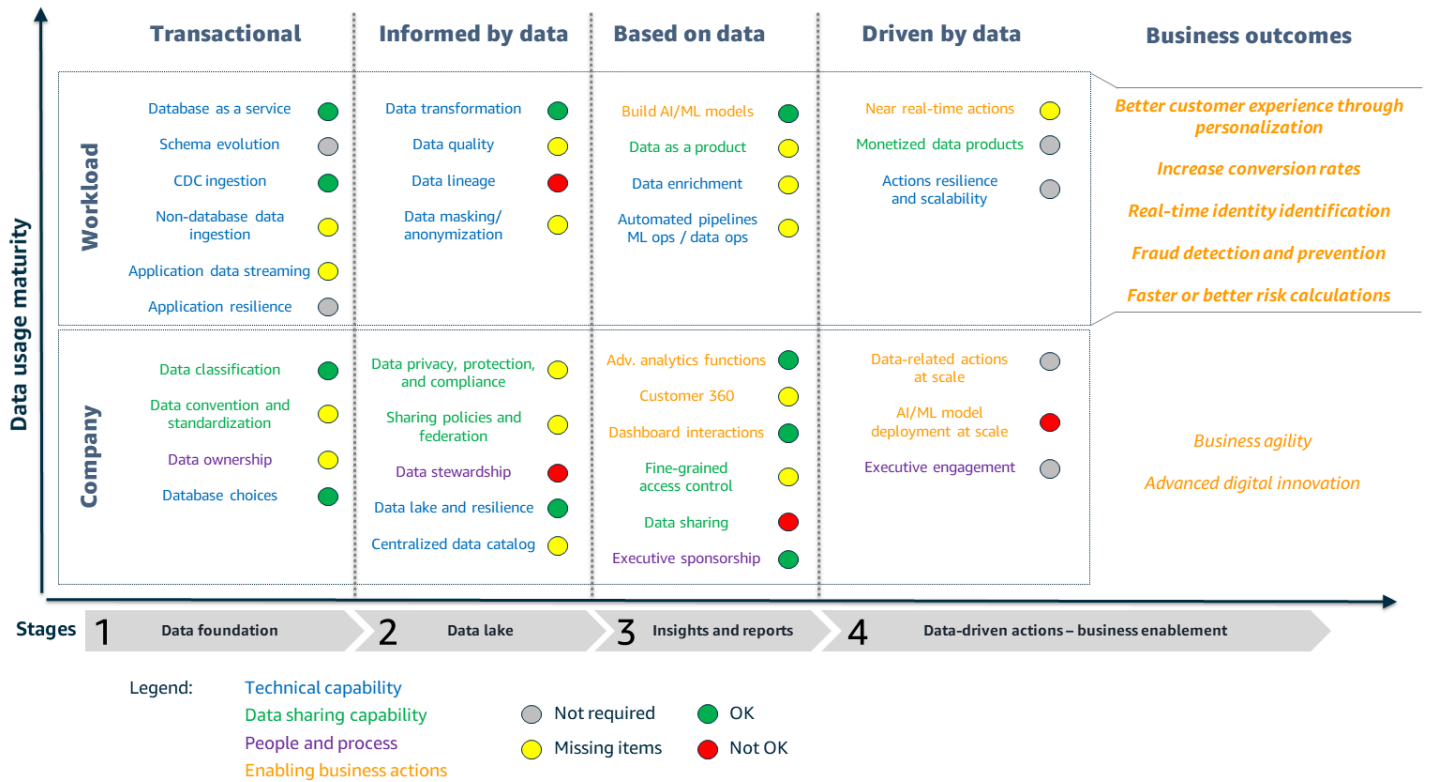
Transactional

Informed by data

Based on data

Driven by data

Business outcomes

Data usage maturity

Workload

Database as a service
Schema evolution
CDC ingestion
Non-database data ingestion
Application data streaming
Application resilience

Data transformation
Data quality
Data lineage
Data masking/ anonymization

Build AI/ML models
Data as a product
Data enrichment
Automated pipelines ML ops / data ops

Near real-time actions
Monetized data products
Actions resilience and scalability

Better customer experience through personalization

Increase conversion rates

Real-time identity identification

Fraud detection and prevention

Faster or better risk calculations

Company

Data classification
Data convention and standardization
Data ownership
Database choices

Data privacy, protection, and compliance
Sharing policies and federation
Data stewardship
Data lake and resilience
Centralized data catalog

Adv. analytics functions
Customer 360
Dashboard interactions
Fine-grained access control
Data sharing
Executive sponsorship

Data-related actions at scale
AI/ML model deployment at scale
Executive engagement

Business agility

Advanced digital innovation

Stages 1 Data foundation 2 Data lake 3 Insights and reports 4 Data-driven actions – business enablement

Legend: Technical capability
Data sharing capability
People and process
Enabling business actions

Not required
Missing items
OK
Not OK